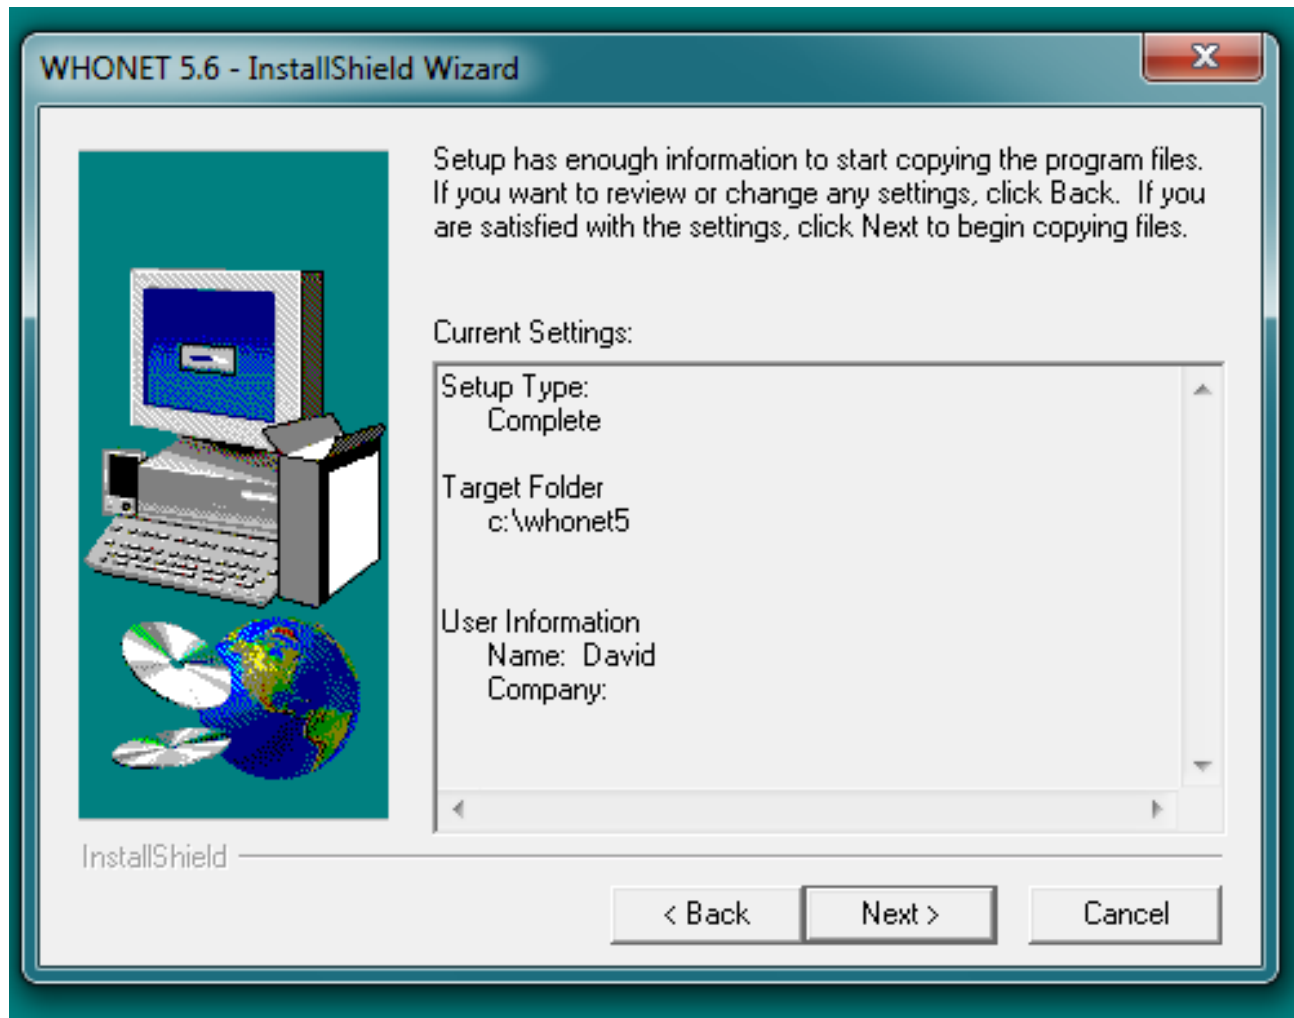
WHONET 5.6 - InstallShield Wizard

Setup has enough information to start copying the program files. If you want to review or change any settings, click Back. If you are satisfied with the settings, click Next to begin copying files.

Current Settings:

Setup Type:
Complete

Target Folder
c:\whonet5

User Information
Name: David
Company:

InstallShield

< Back

Next >

Cancel